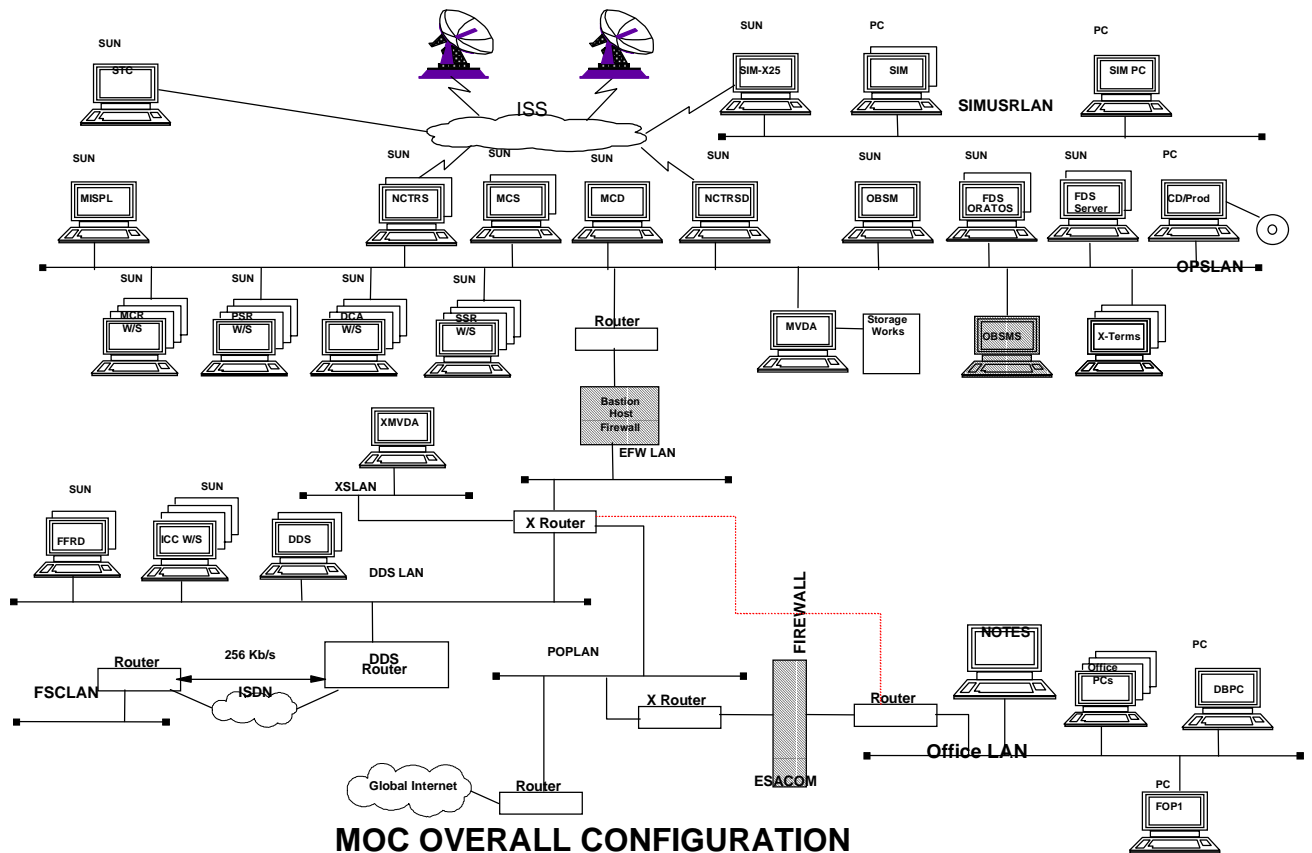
SUN
STC

ISS

SUN
SIM-X25

PC
SIM

PC
SIM PC

SIMUSRLAN

SUN
MISPL

SUN
NCTRS

SUN
MCS

SUN
MCD

SUN
NCTRSD

SUN
OBSM

SUN
FDS ORATOS

SUN
FDS Server

PC
CD/Prod

OPSLAN

SUN
MCR W/S

SUN
PSR W/S

SUN
DCA W/S

SUN
SSR W/S

Router

MVDA

Storage Works

OBSMS

X-Terms

Bastion Host Firewall

EFW LAN

XMVDA

XSLAN

SUN
FFRD

SUN
ICC W/S

DDS

X Router

DDS LAN

FIREWALL

Router

256 Kb/s

DDS Router

FSCLAN

ISDN

POPLAN

X Router

Router

NOTES

Office PCs

PC
DBPC

Office LAN

ESACOM

Global Internet

Router

PC
FOP1

MOC OVERALL CONFIGURATION